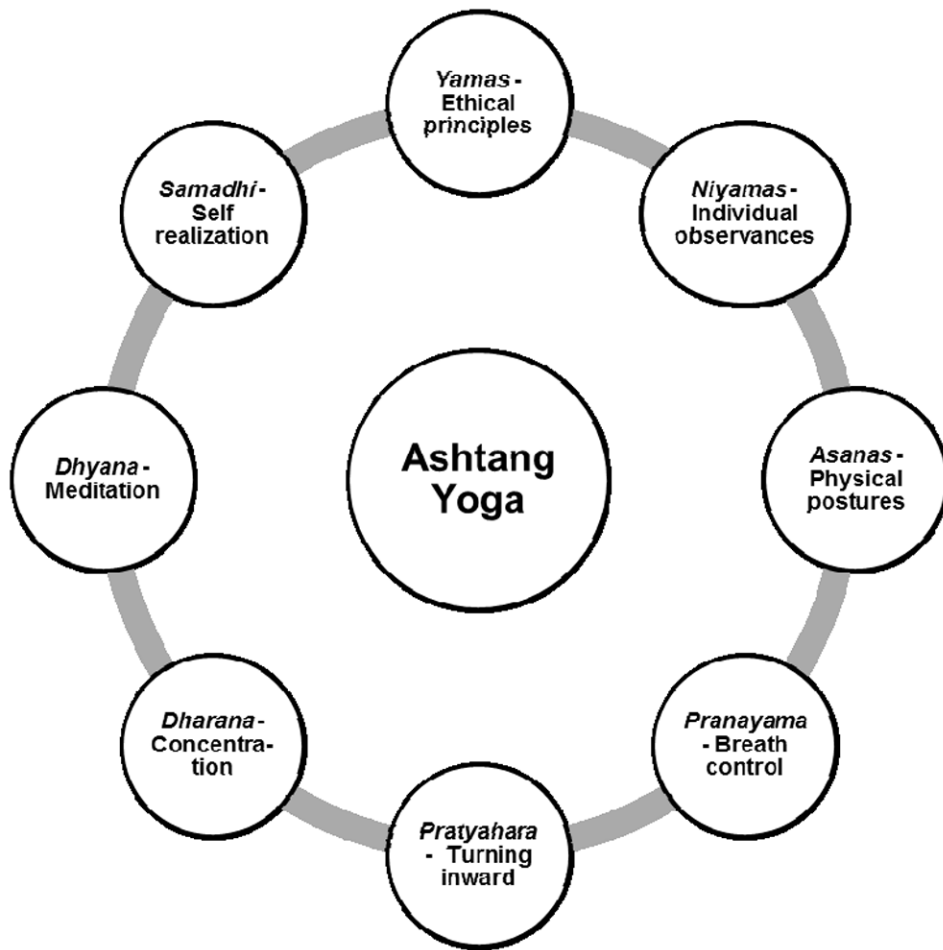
Yamas - Ethical principles

Niyamas - Individual observances

Asanas - Physical postures

Pranayama - Breath control

Pratyahara - Turning inward

Dharana - Concentration

Dhyana - Meditation

Samadhi - Self realization

Ashtang Yoga